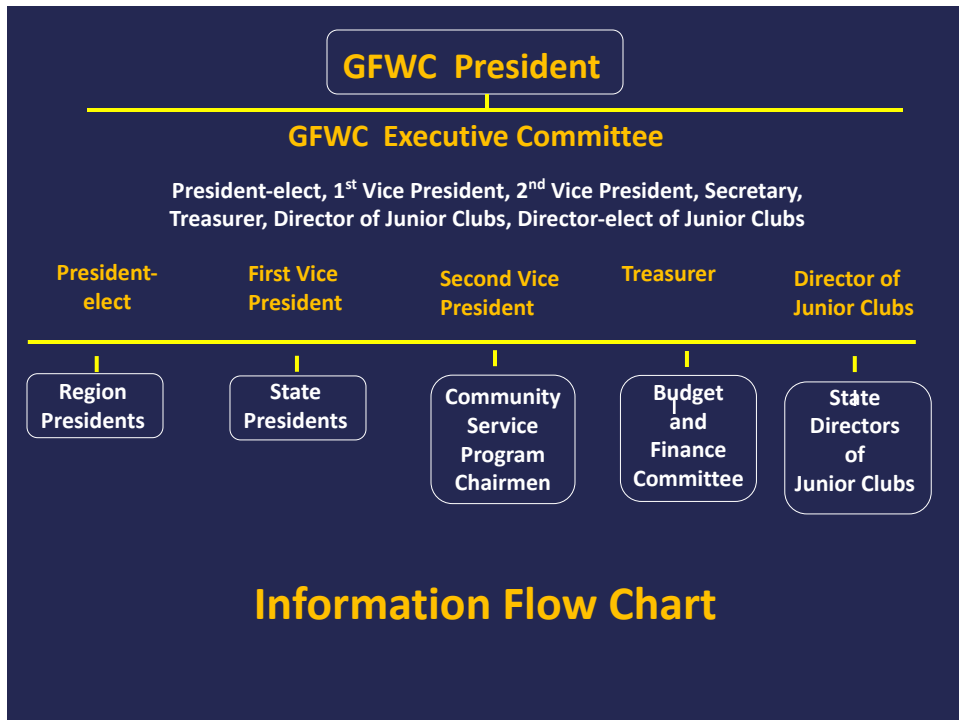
GFWC President

GFWC Executive Committee

President-elect, 1$^{st}$ Vice President, 2$^{nd}$ Vice President, Secretary, Treasurer, Director of Junior Clubs, Director-elect of Junior Clubs

President-elect

First Vice President

Second Vice President

Treasurer

Director of Junior Clubs

Region Presidents

State Presidents

Community Service Program Chairmen

Budget and Finance Committee

State Directors of Junior Clubs

Information Flow Chart